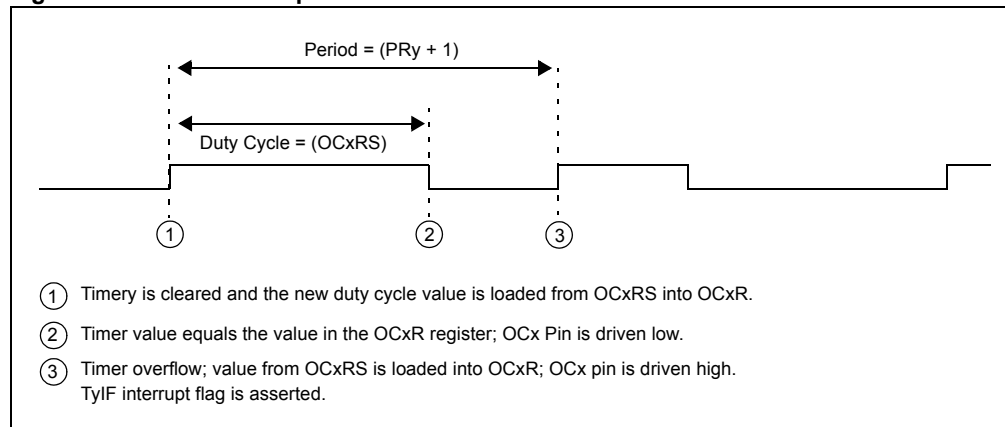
Period = (PRy + 1)

Duty Cycle = (OCxRS)

1 2 3

1 Timery is cleared and the new duty cycle value is loaded from OCxRS into OCxR.

2 Timer value equals the value in the OCxR register; OCx Pin is driven low.

3 Timer overflow; value from OCxRS is loaded into OCxR; OCx pin is driven high. TyIF interrupt flag is asserted.